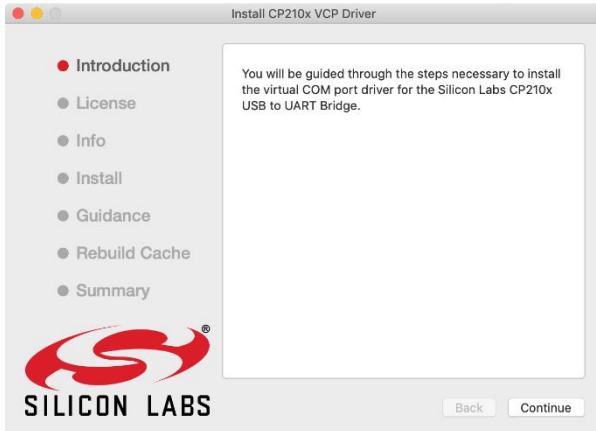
Install CP210x VCP Driver

Introduction
License
Info
Install
Guidance
Rebuild Cache
Summary

You will be guided through the steps necessary to install the virtual COM port driver for the Silicon Labs CP210x USB to UART Bridge.

®
SILICON LABS

Back
Continue